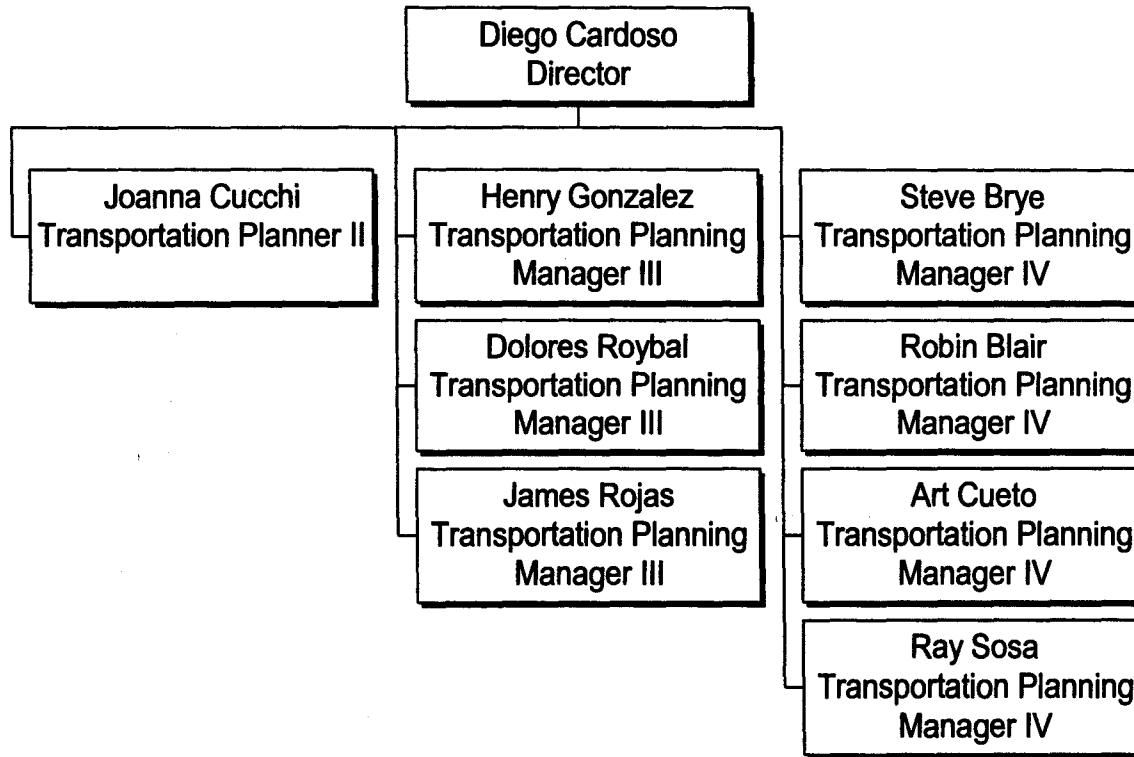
Diego Cardoso
Director

Joanna Cucchi
Transportation Planner II

Henry Gonzalez
Transportation Planning Manager III

Dolores Roybal
Transportation Planning Manager III

James Rojas
Transportation Planning Manager III

Steve Brye
Transportation Planning Manager IV

Robin Blair
Transportation Planning Manager IV

Art Cueto
Transportation Planning Manager IV

Ray Sosa
Transportation Planning Manager IV